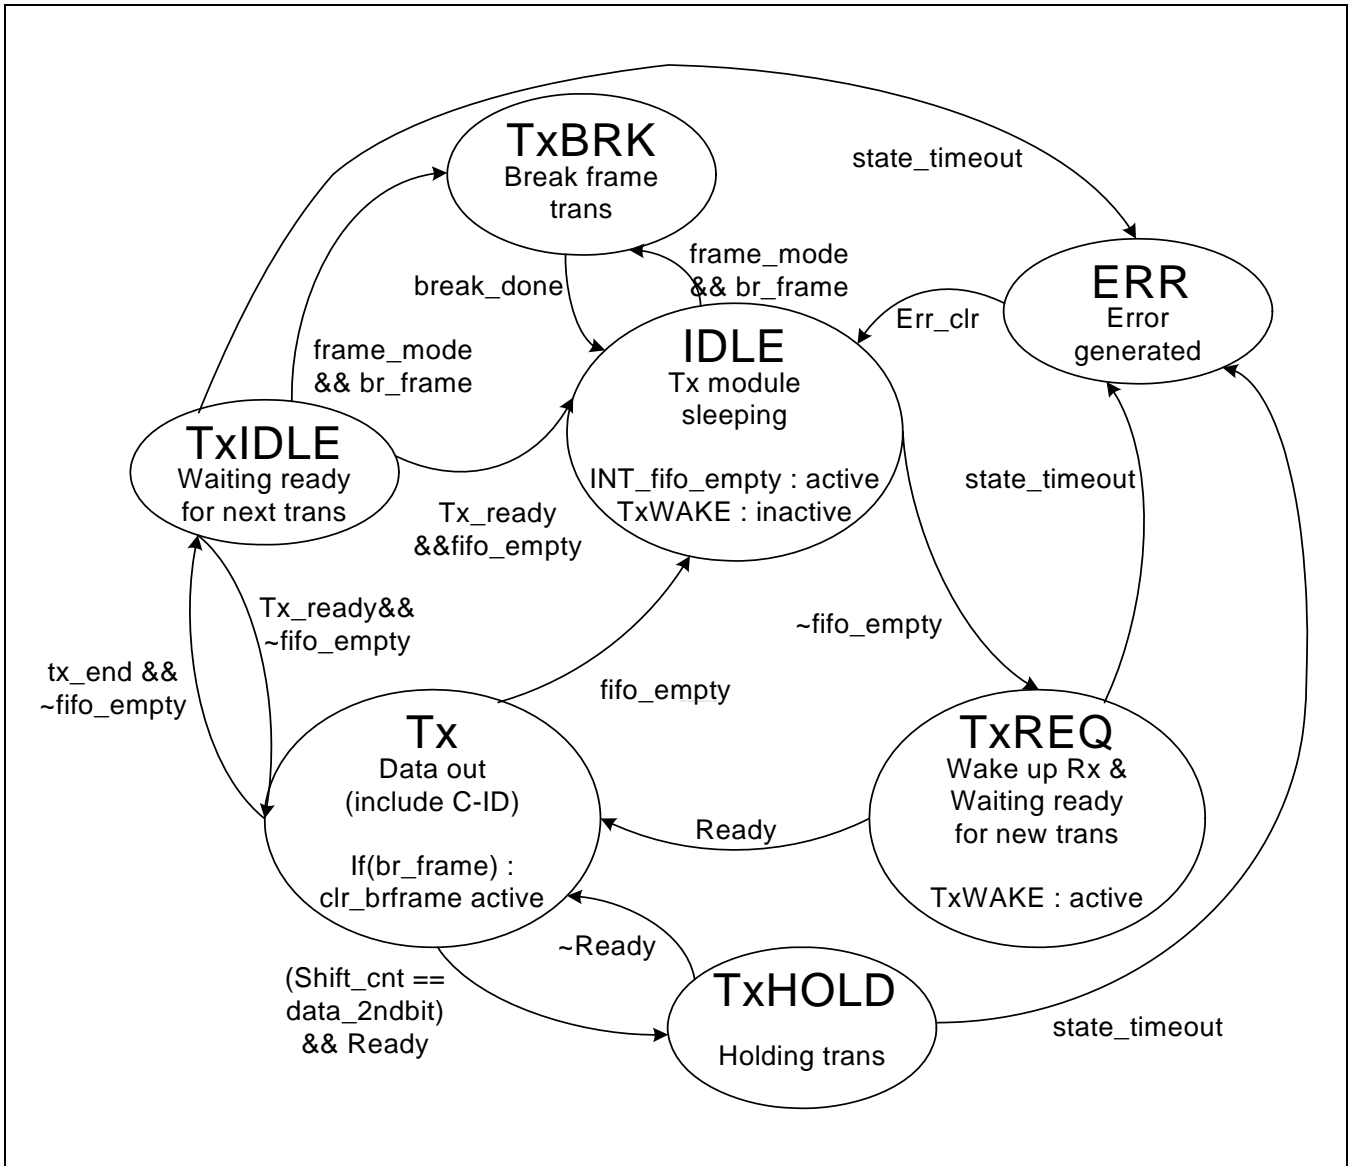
TxBRK
Break frame trans

state_timeout

frame_mode && br_frame

break_done

ERR
Error generated

Err_clr

IDLE
Tx module sleeping

INT_fifo_empty : active
TxWAKE : inactive

frame_mode && br_frame

TxIDLE
Waiting ready for next trans

Tx_ready &&fifo_empty

state_timeout

Tx_ready&& ~fifo_empty

~fifo_empty

tx_end && ~fifo_empty

fifo_empty

Tx
Data out (include C-ID)

If(br_frame) : clr_brframe active

TxREQ
Wake up Rx & Waiting ready for new trans

TxWAKE : active

Ready

~Ready

TxHOLD

Holding trans

(Shift_cnt == data_2ndbit) && Ready

state_timeout